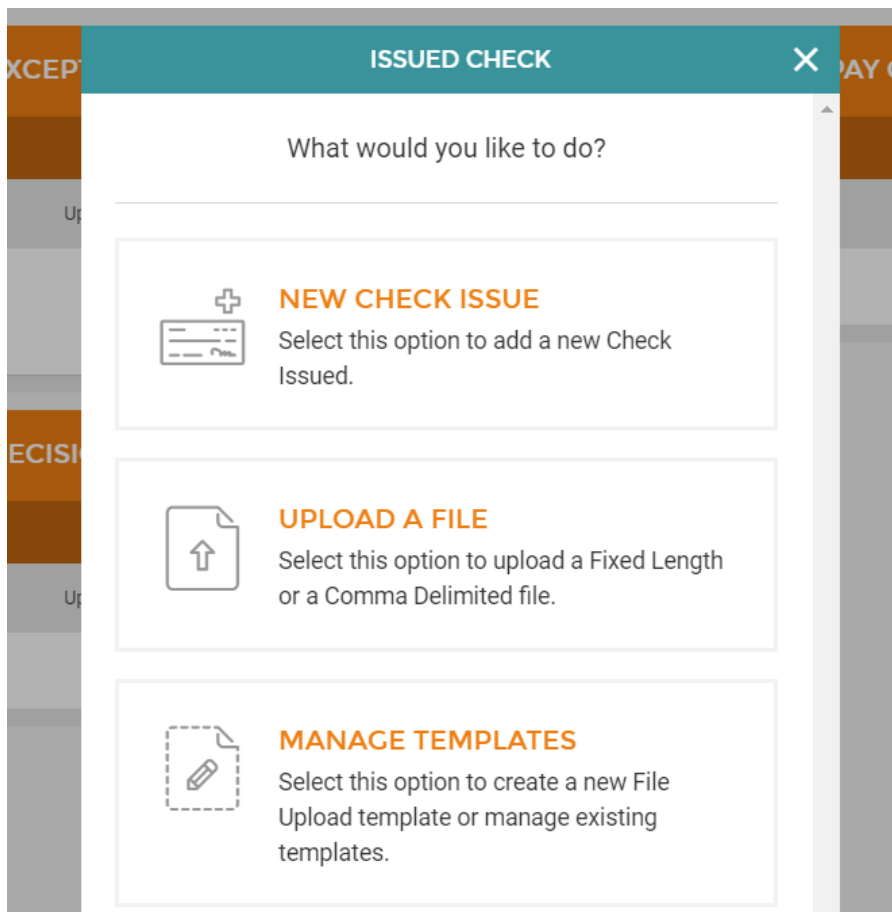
XCEPT

Up

ECISI

Up

ISSUED CHECK

×

AY C

What would you like to do?

NEW CHECK ISSUE
Select this option to add a new Check Issued.

UPLOAD A FILE
Select this option to upload a Fixed Length or a Comma Delimited file.

MANAGE TEMPLATES
Select this option to create a new File Upload template or manage existing templates.